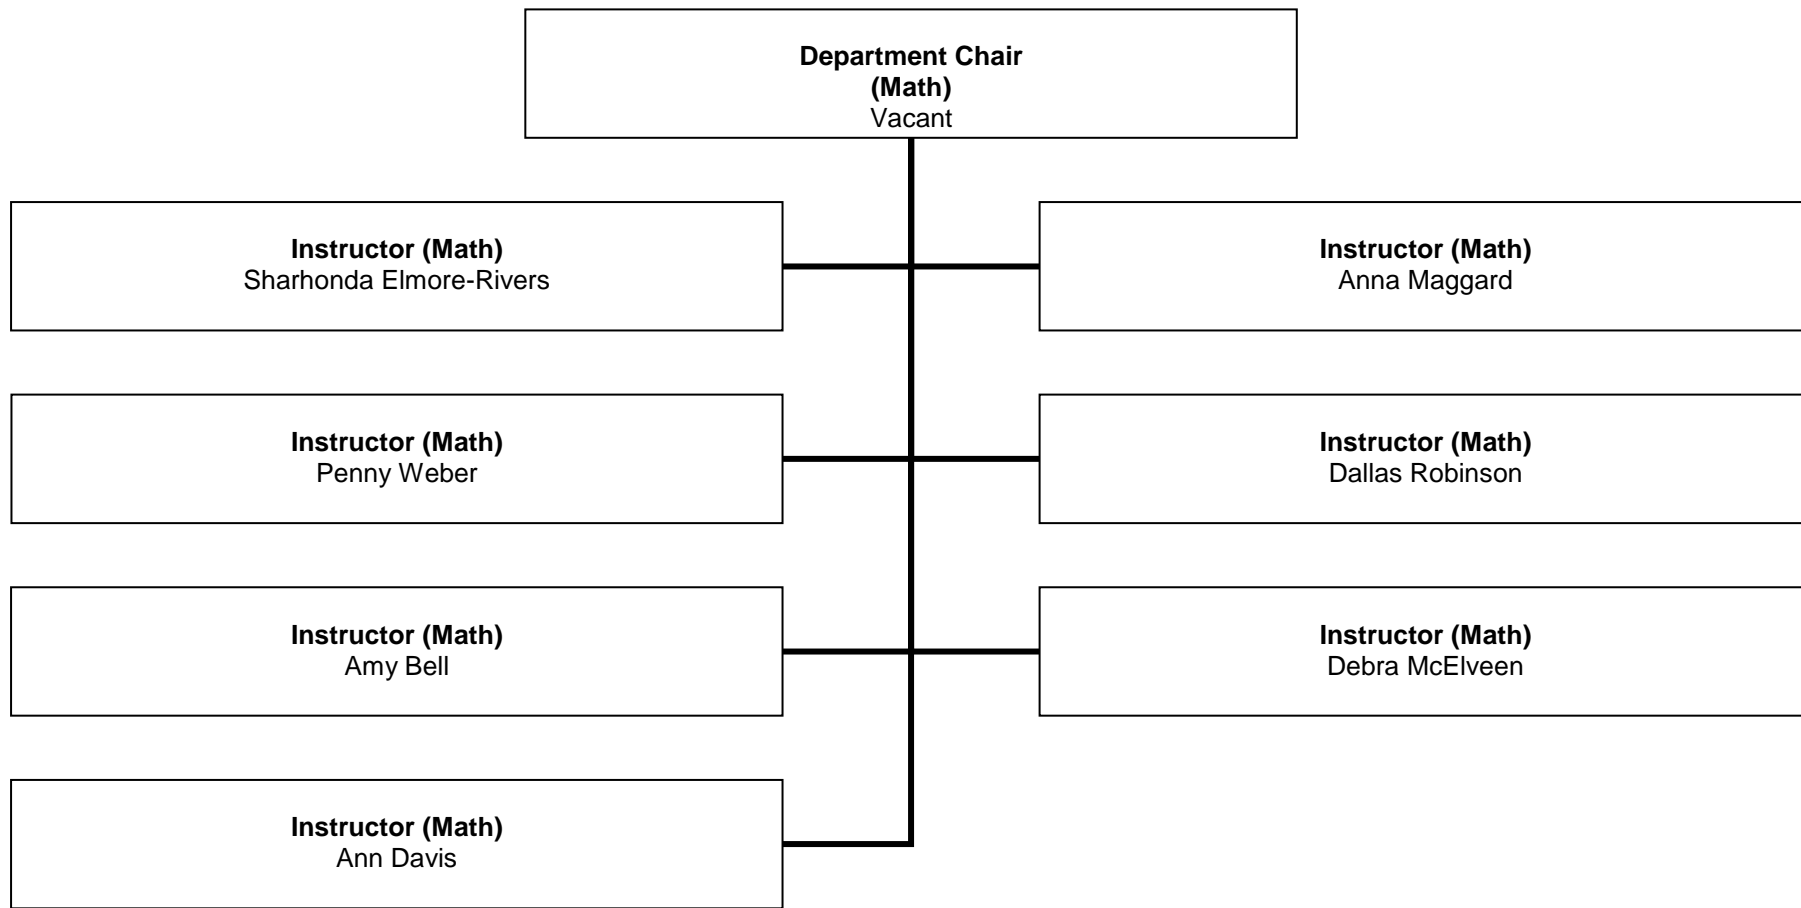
Department Chair
(Math)
Vacant

Instructor (Math)
Sharhonda Elmore-Rivers

Instructor (Math)
Anna Maggard

Instructor (Math)
Penny Weber

Instructor (Math)
Dallas Robinson

Instructor (Math)
Amy Bell

Instructor (Math)
Debra McElveen

Instructor (Math)
Ann Davis